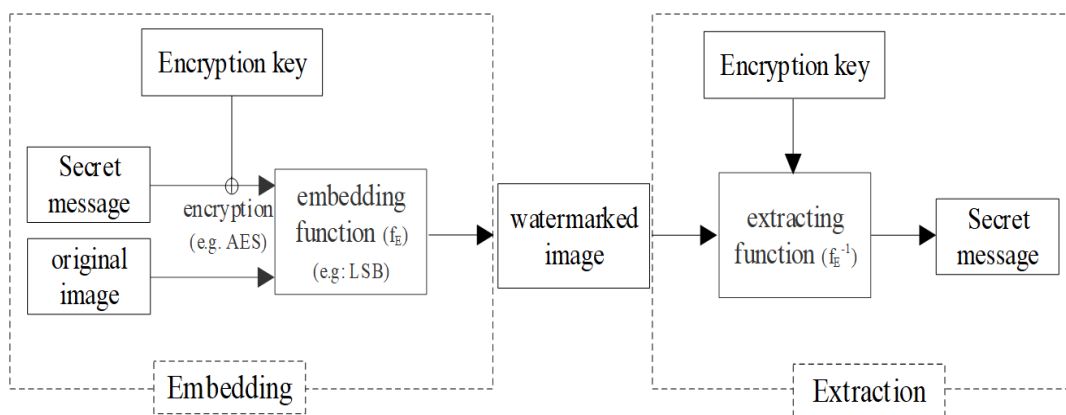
Encryption key

Secret message

encryption (e.g. AES)

original image

embedding function ($f_E$) (e.g: LSB)

Embedding

watermarked image

Encryption key

extracting function ($f_E^{-1}$)

Secret message

Extraction